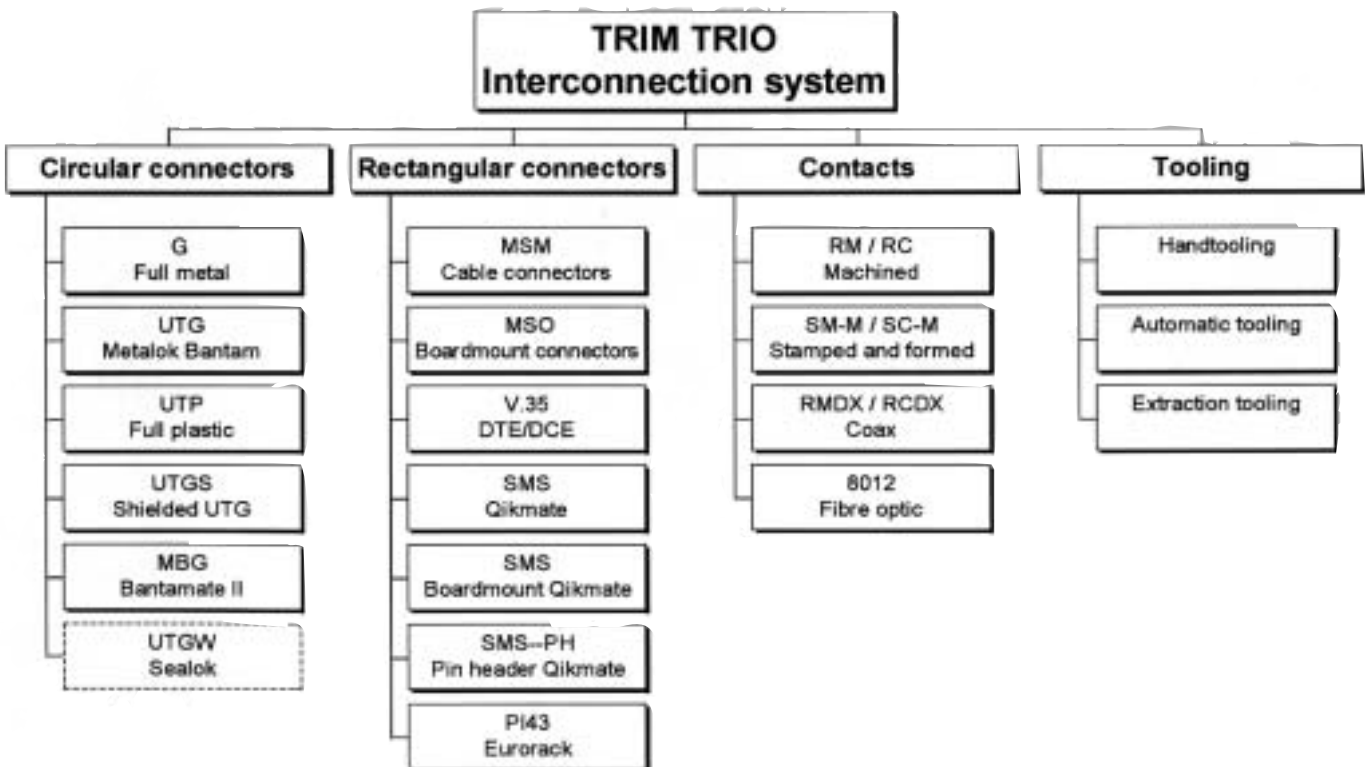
TRIM TRIO
Interconnection system

Circular connectors

G
Full metal

UTG
Metalok Bantam

UTP
Full plastic

UTGS
Shielded UTG

MBG
Bantamate II

UTGW
Sealok

Rectangular connectors

MSM
Cable connectors

MSO
Boardmount connectors

V.35
DTE/DCE

SMS
Qikmate

SMS
Boardmount Qikmate

SMS--PH
Pin header Qikmate

PI43
Eurorack

Contacts

RM / RC
Machined

SM-M / SC-M
Stamped and formed

RMDX / RCDX
Coax

8012
Fibre optic

Tooling

Handtooling

Automatic tooling

Extraction tooling